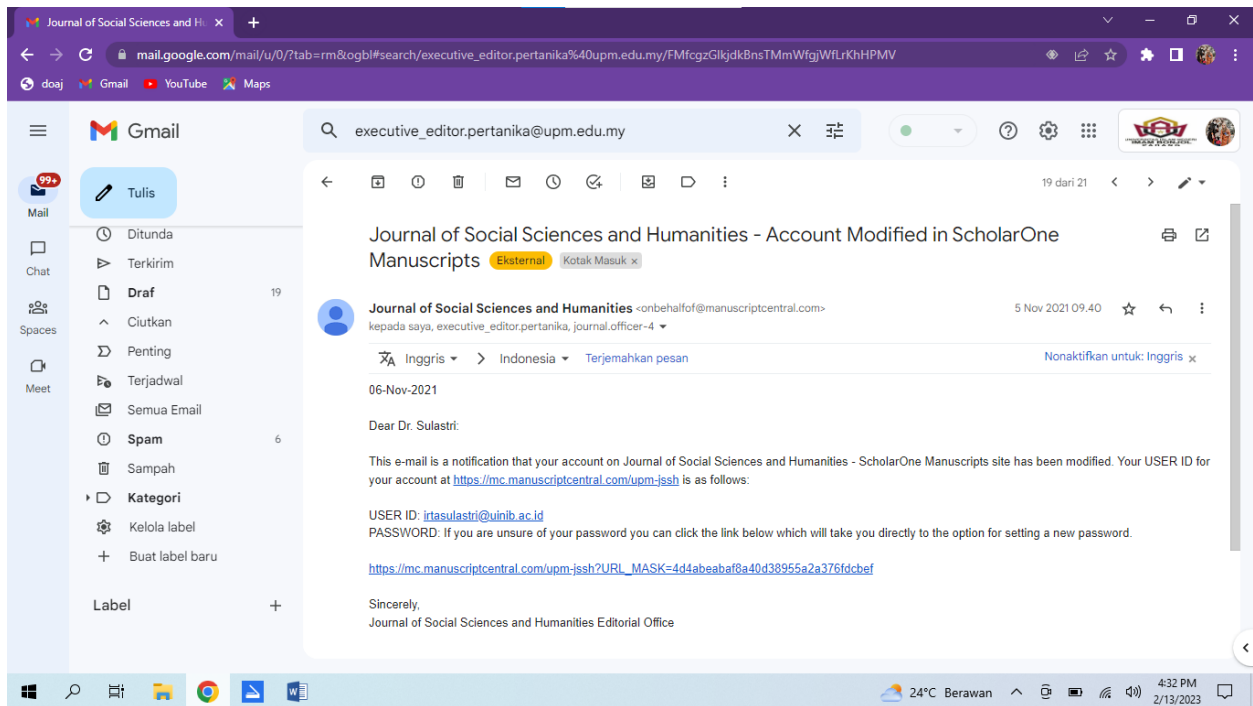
Journal of Social Sciences and Hu ×

mail.google.com/mail/u/0/?tab=rm&ogbl#search/executive_editor.pertanika%40upm.edu.my/FMfcgzGlkjdkBnsTMmWfgjWfLrKhHPMV

doaj Gmail YouTube Maps

Gmail

executive_editor.pertanika@upm.edu.my

99+
Mail

Chat

Spaces

Meet

Tulis

Ditunda

Terkirim

Draf 19

Ciutkan

Penting

Terjadwal

Semua Email

Spam 6

Sampah

Kategori

Kelola label

Buat label baru

Label +

19 dari 21

Journal of Social Sciences and Humanities - Account Modified in ScholarOne Manuscripts Eksternal Kotak Masuk ×

Journal of Social Sciences and Humanities <onbehalfof@manuscriptcentral.com>
kepada saya, executive_editor.pertanika, journal.officer-4

5 Nov 2021 09.40

Inggris > Indonesia Terjemahkan pesan

Nonaktifkan untuk: Inggris ×

06-Nov-2021

Dear Dr. Sulastri:

This e-mail is a notification that your account on Journal of Social Sciences and Humanities - ScholarOne Manuscripts site has been modified. Your USER ID for your account at https://mc.manuscriptcentral.com/upm-jssh is as follows:

USER ID: irtasulastri@uinib.ac.id
PASSWORD: If you are unsure of your password you can click the link below which will take you directly to the option for setting a new password.

https://mc.manuscriptcentral.com/upm-jssh?URL_MASK=4d4abeabaf8a40d38955a2a376fdcbef

Sincerely,
Journal of Social Sciences and Humanities Editorial Office

24°C Berawan

4:32 PM
2/13/2023